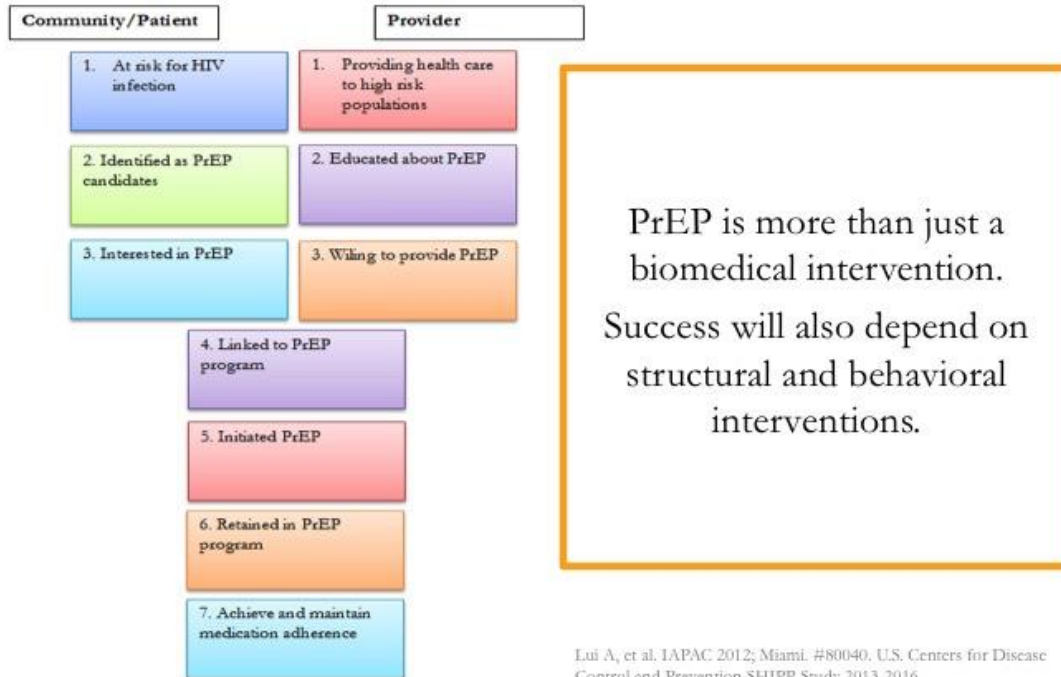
Community/Patient

Provider

1. At risk for HIV infection

1. Providing health care to high risk populations

2. Identified as PrEP candidates

2. Educated about PrEP

3. Interested in PrEP

3. Wiling to provide PrEP

4. Linked to PrEP program

5. Initiated PrEP

6. Retained in PrEP program

7. Achieve and maintain medication adherence

PrEP is more than just a biomedical intervention.

Success will also depend on structural and behavioral interventions.

Lui A, et al. IAPAC 2012; Miami. #80040. U.S. Centers for Disease Control and Prevention SHIPP Study 2013-2016